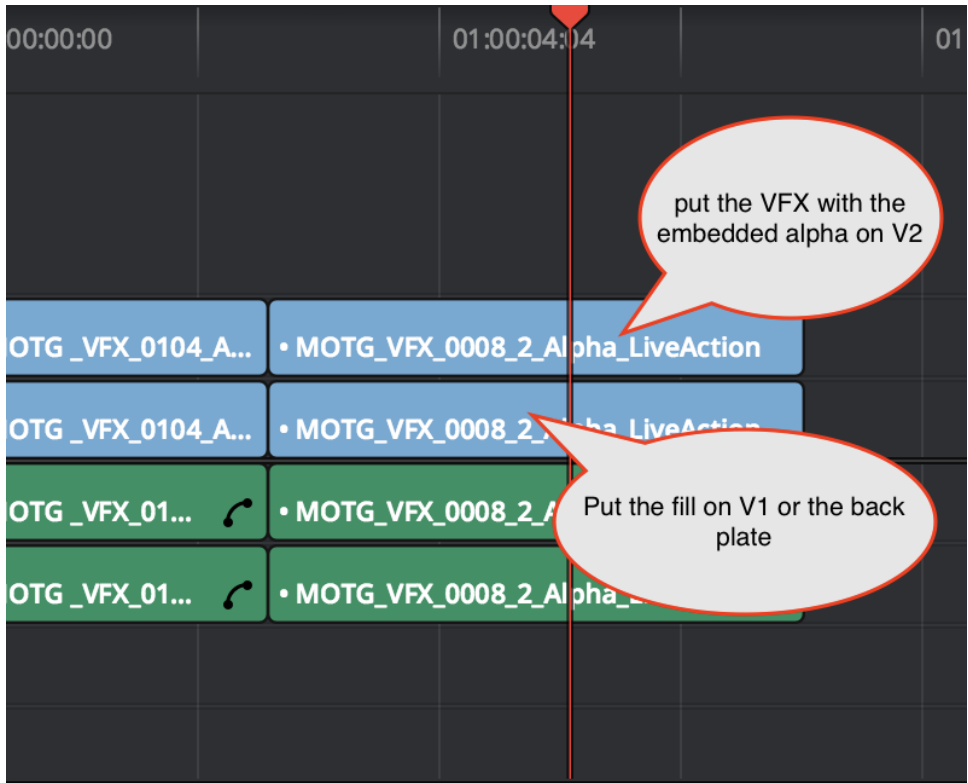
00:00:00
01:00:04:04
01

put the VFX with the embedded alpha on V2

OTG _VFX_0104_A...
• MOTG_VFX_0008_2_Alpha_LiveAction
OTG _VFX_0104_A...
• MOTG_VFX_0008_2_A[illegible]ha_LiveAction
OTG _VFX_01...
• MOTG_VFX_0008_2_A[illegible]
OTG _VFX_01...
• MOTG_VFX_0008_2_Alpha_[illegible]

Put the fill on V1 or the back plate